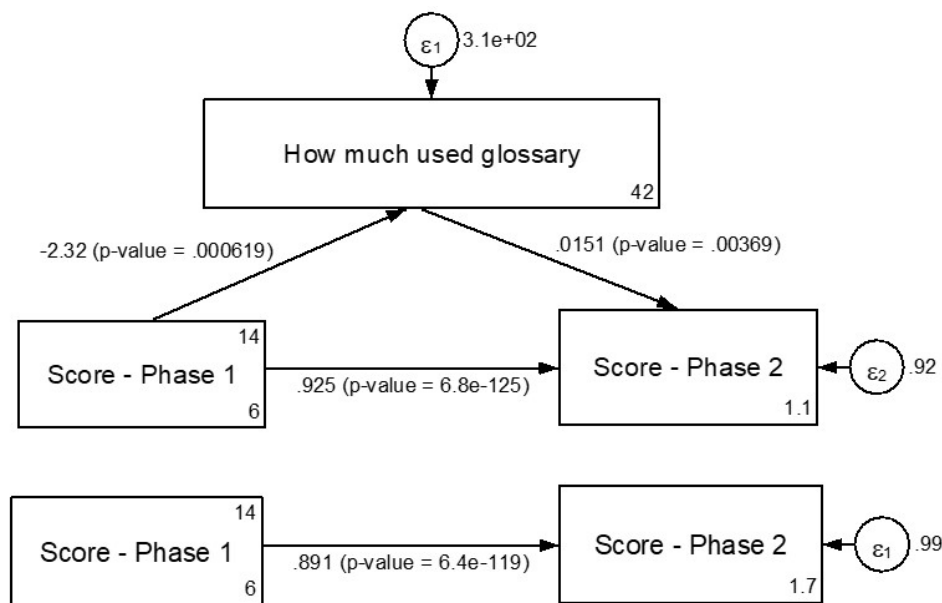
$\varepsilon_1$ 3.1e+02

How much used glossary

42

-2.32 (p-value = .000619)

.0151 (p-value = .00369)

14

Score - Phase 1

6

.925 (p-value = 6.8e-125)

Score - Phase 2

1.1

$\varepsilon_2$ .92

14

Score - Phase 1

6

.891 (p-value = 6.4e-119)

Score - Phase 2

1.7

$\varepsilon_1$ .99